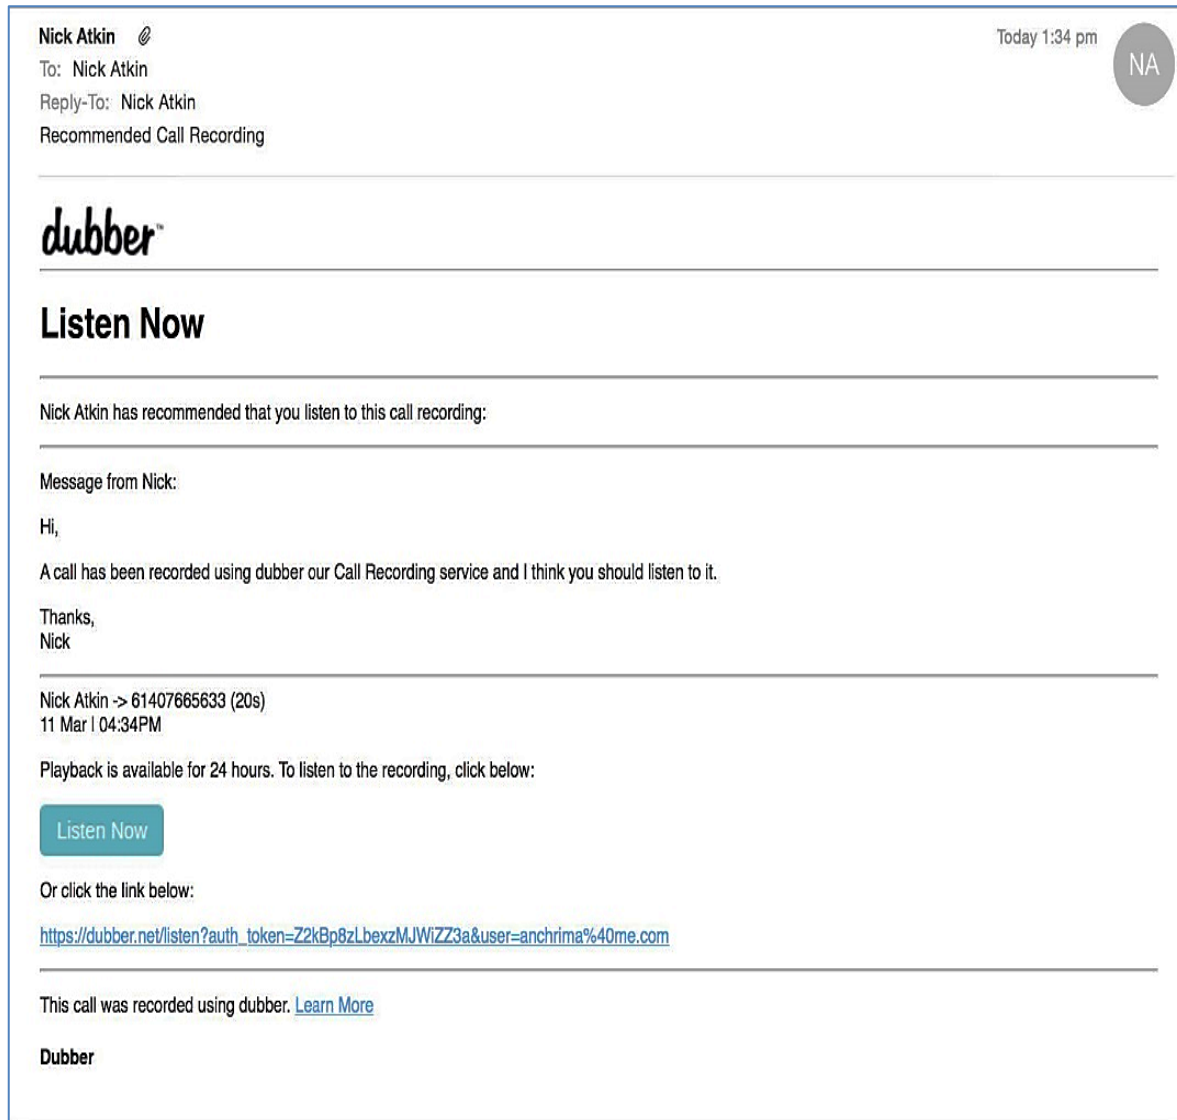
Nick Atkin
To: Nick Atkin
Reply-To: Nick Atkin
Recommended Call Recording

Today 1:34 pm

NA

dubber™

Listen Now

Nick Atkin has recommended that you listen to this call recording:

Message from Nick:

Hi,

A call has been recorded using dubber our Call Recording service and I think you should listen to it.

Thanks,
Nick

Nick Atkin -> 61407665633 (20s)
11 Mar | 04:34PM

Playback is available for 24 hours. To listen to the recording, click below:

Listen Now

Or click the link below:

https://dubber.net/listen?auth_token=Z2kBp8zLbexzMJWiZZ3a&user=anchrima%40me.com

This call was recorded using dubber. Learn More

Dubber